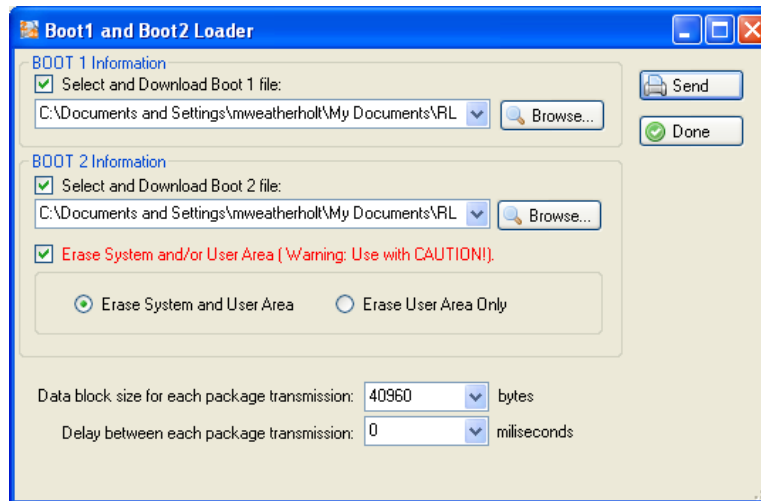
Boot1 and Boot2 Loader

BOOT 1 Information

Select and Download Boot 1 file:

C:\Documents and Settings\mweatherholt\My Documents\RL

Browse...

Send

Done

BOOT 2 Information

Select and Download Boot 2 file:

C:\Documents and Settings\mweatherholt\My Documents\RL

Browse...

Erase System and/or User Area ( Warning: Use with CAUTION!).

Erase System and User Area

Erase User Area Only

Data block size for each package transmission: 40960 bytes

Delay between each package transmission: 0 miliseconds